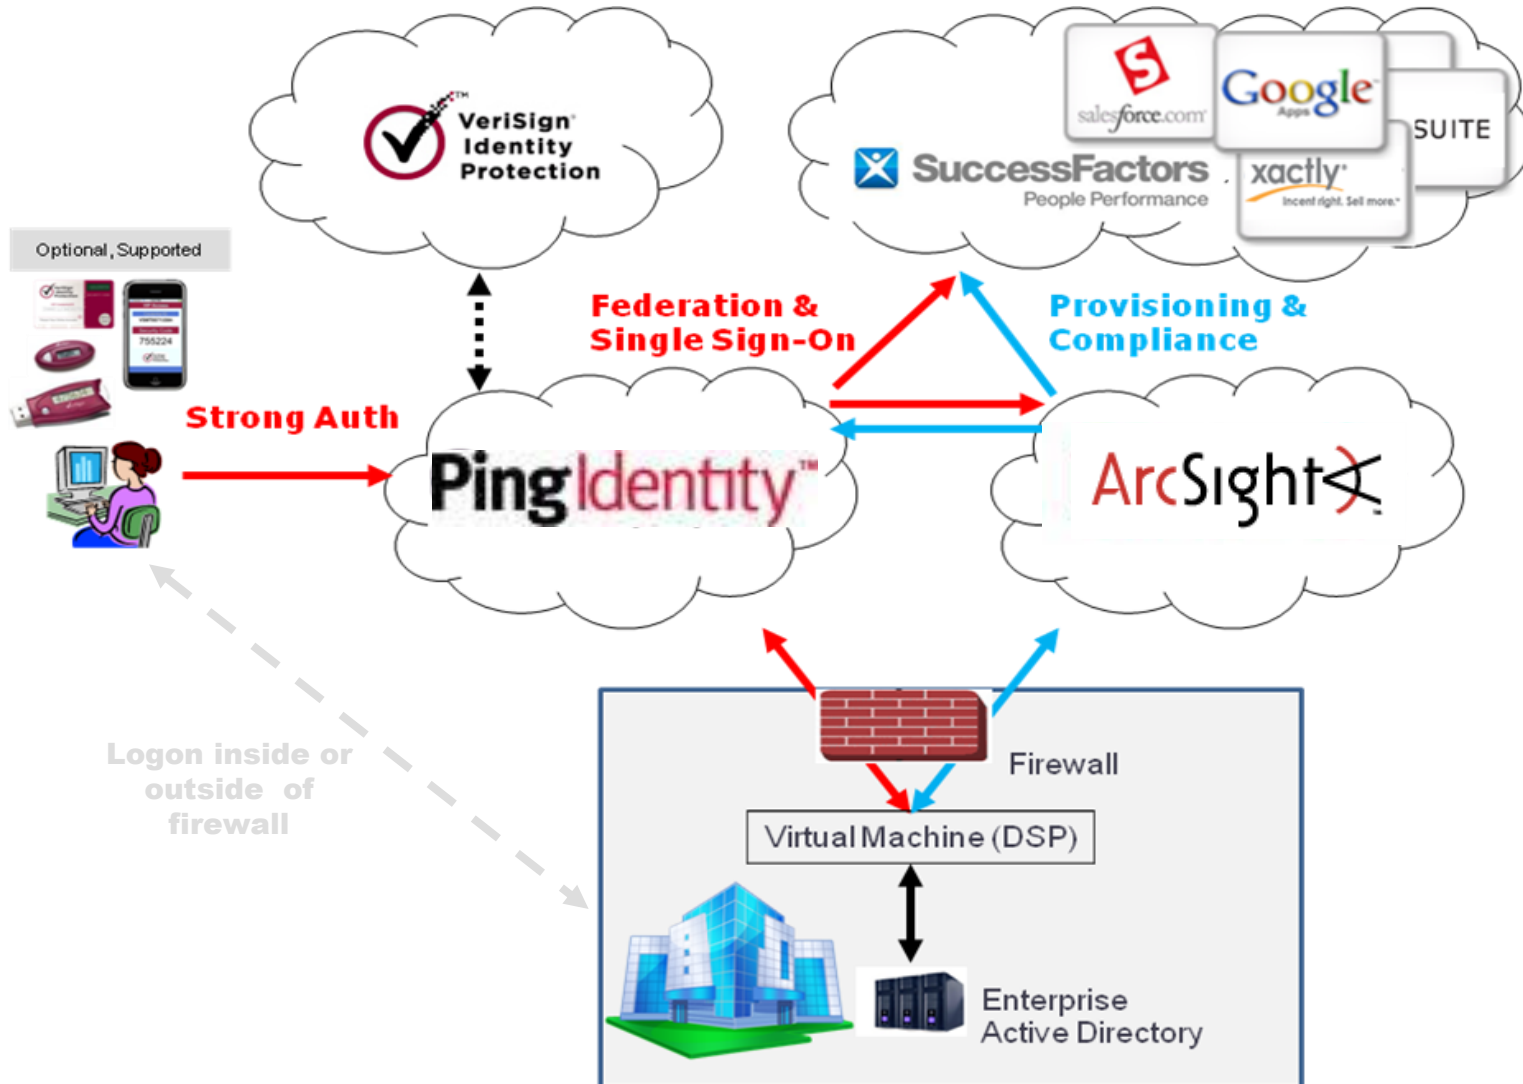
VeriSign Identity Protection

salesforce.com

Google Apps

SUITE

SuccessFactors People Performance

xactly Incent right. Sell more.

Optional, Supported

755224

Federation & Single Sign-On

Provisioning & Compliance

Strong Auth

PingIdentity

ArcSight

Logon inside or outside of firewall

Firewall

Virtual Machine (DSP)

Enterprise Active Directory